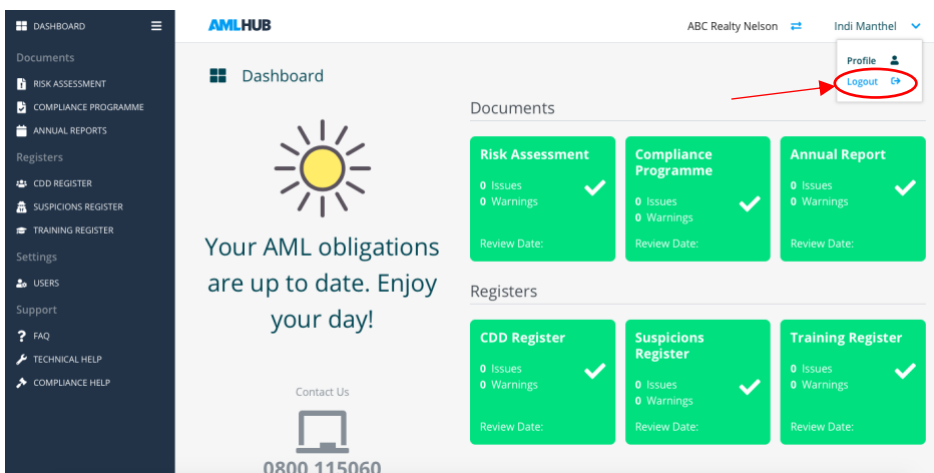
DASHBOARD

Documents

RISK ASSESSMENT

COMPLIANCE PROGRAMME

ANNUAL REPORTS

Registers

CDD REGISTER

SUSPICIONS REGISTER

TRAINING REGISTER

Settings

USERS

Support

FAQ

TECHNICAL HELP

COMPLIANCE HELP

AMLHUB

ABC Realty Nelson

Indi Manthel

Profile

Logout

Dashboard

Your AML obligations are up to date. Enjoy your day!

Contact Us

0800 115060

Documents

Risk Assessment
0 Issues
0 Warnings
Review Date:

Compliance Programme
0 Issues
0 Warnings
Review Date:

Annual Report
0 Issues
0 Warnings
Review Date:

Registers

CDD Register
0 Issues
0 Warnings
Review Date:

Suspicions Register
0 Issues
0 Warnings
Review Date:

Training Register
0 Issues
0 Warnings
Review Date: